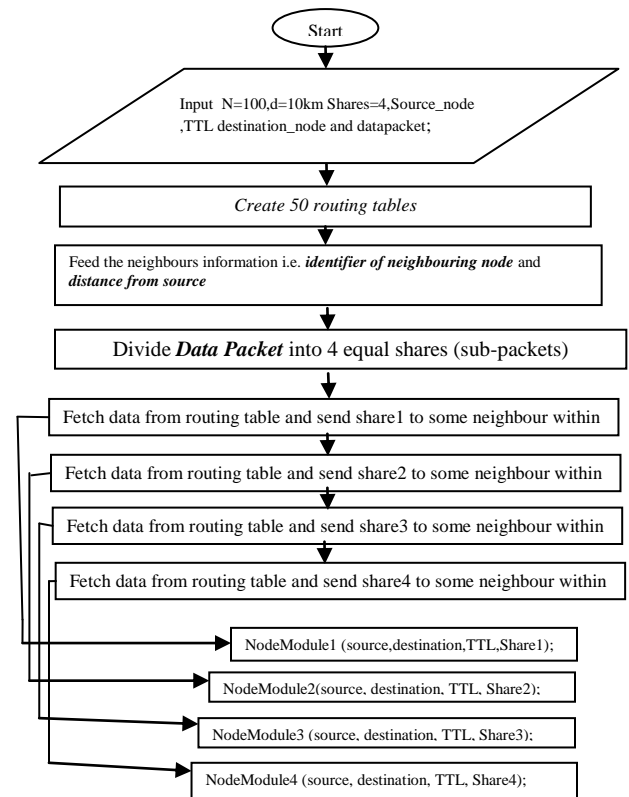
Start

Input N=100,d=10km Shares=4,Source_node ,TTL destination_node and datapacket;

Create 50 routing tables

Feed the neighbours information i.e. identifier of neighbouring node and distance from source

Divide Data Packet into 4 equal shares (sub-packets)

Fetch data from routing table and send share1 to some neighbour within

Fetch data from routing table and send share2 to some neighbour within

Fetch data from routing table and send share3 to some neighbour within

Fetch data from routing table and send share4 to some neighbour within

NodeModule1 (source,destination,TTL,Share1);

NodeModule2(source, destination, TTL, Share2);

NodeModule3 (source, destination, TTL, Share3);

NodeModule4 (source, destination, TTL, Share4);